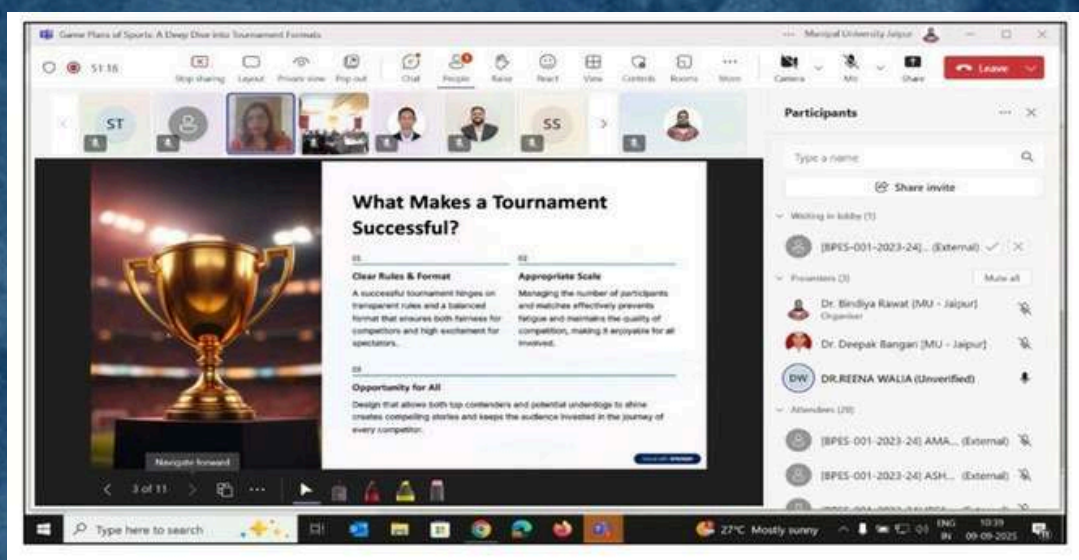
Game Plans of Sports: A Deep Dive into Tournament Formats

Manipal University Jaipur

51:16

Stop sharing Layout Private view Pop out Chat People Raise React View Controls Rooms More Camera Mic Share Leave

ST SS

What Makes a Tournament Successful?

01
Clear Rules & Format
A successful tournament hinges on transparent rules and a balanced format that ensures both fairness for competitors and high excitement for spectators.

02
Appropriate Scale
Managing the number of participants and matches effectively prevents fatigue and maintains the quality of competition, making it enjoyable for all involved.

03
Opportunity for All
Design that allows both top contenders and potential underdogs to shine creates compelling stories and keeps the audience invested in the journey of every competitor.

Navigate forward

3 of 11

Participants

Type a name

Share invite

Waiting in lobby (1)

[BPES-001-2023-24]... (External)

Presenters (3)

Mute all

Dr. Bindiya Rawat (MU - Jaipur)
Organiser

Dr. Deepak Bangari (MU - Jaipur)

DW DR.REENA WALIA (Unverified)

Attendees (29)

[BPES-001-2023-24] AMA... (External)

[BPES-001-2023-24] ASH... (External)

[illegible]

Type here to search

27°C Mostly sunny

ENG IN 10:39 09-09-2025